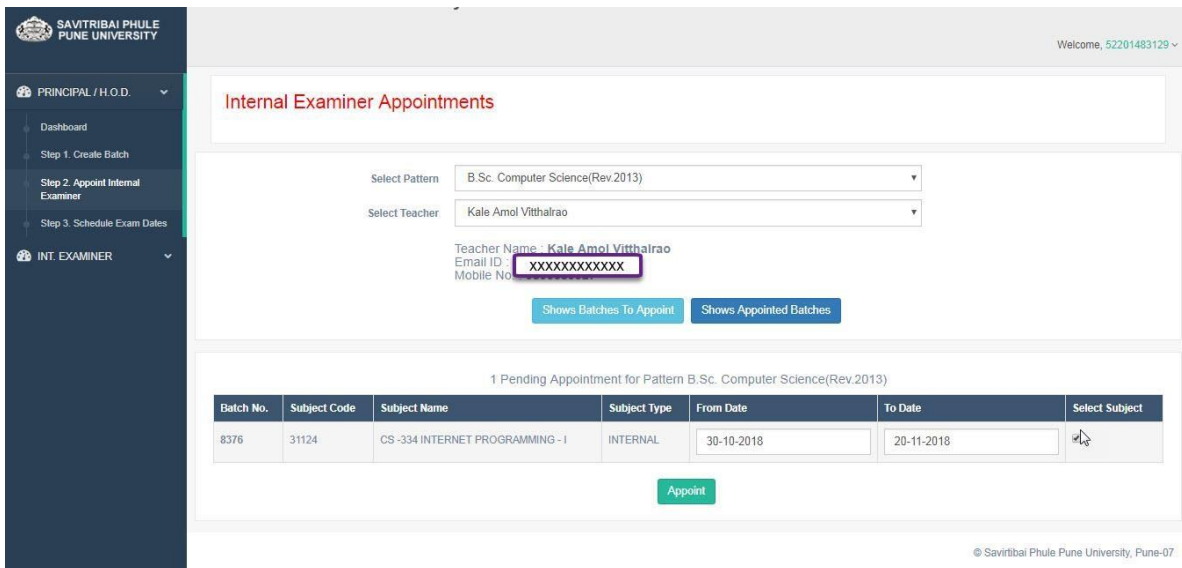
SAVITRIBAI PHULE PUNE UNIVERSITY

Welcome, 52201483129

PRINCIPAL / H.O.D.

Dashboard

Step 1. Create Batch

Step 2. Appoint Internal Examiner

Step 3. Schedule Exam Dates

INT. EXAMINER

Internal Examiner Appointments

Select Pattern B.Sc. Computer Science(Rev.2013)

Select Teacher Kale Amol Vitthalrao

Teacher Name : Kale Amol Vitthalrao
Email ID : XXXXXXXXXXXX
Mobile No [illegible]

Shows Batches To Appoint

Shows Appointed Batches

1 Pending Appointment for Pattern B.Sc. Computer Science(Rev.2013)

| Batch No. | Subject Code | Subject Name | Subject Type | From Date | To Date | Select Subject |
|---|---|---|---|---|---|---|
| 8376 | 31124 | CS -334 INTERNET PROGRAMMING - I | INTERNAL | 30-10-2018 | 20-11-2018 | |

Appoint

© Savitribai Phule Pune University, Pune-07